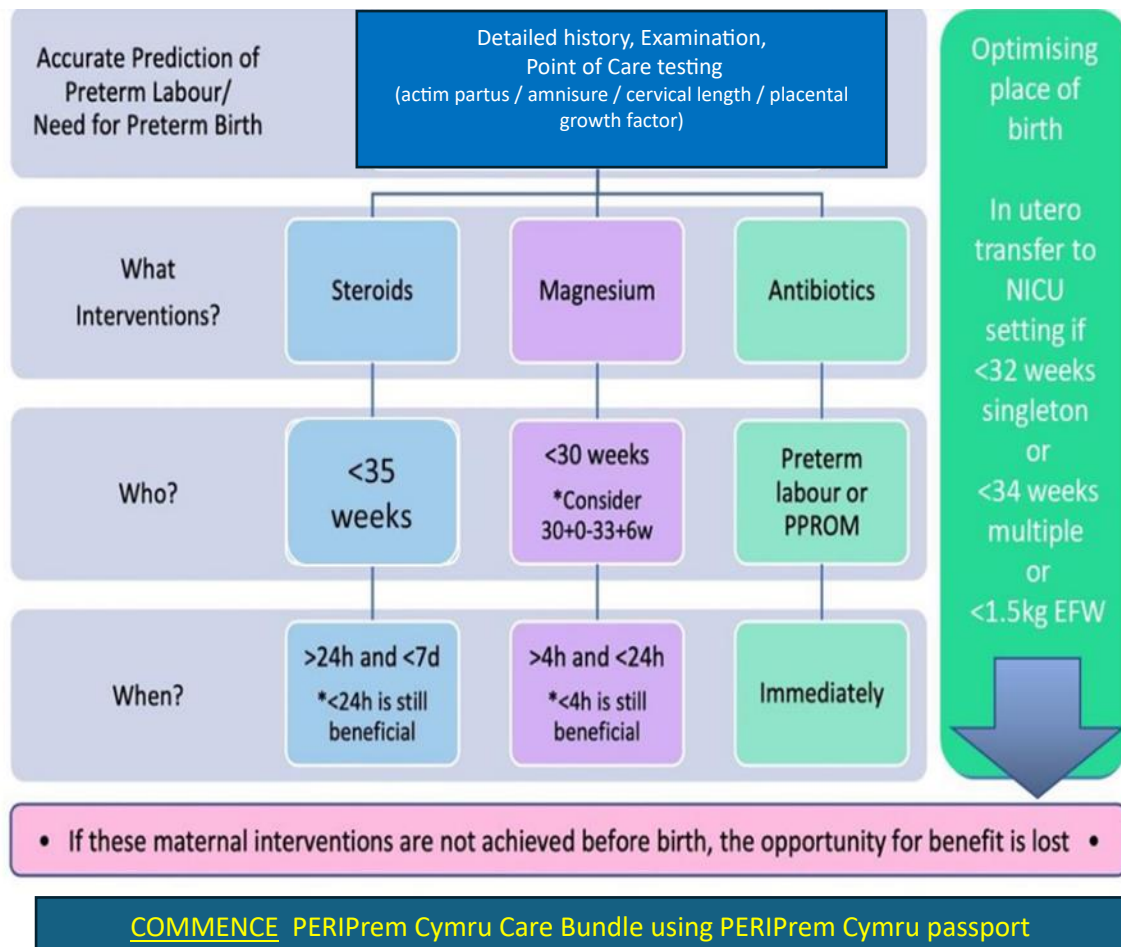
Accurate Prediction of Preterm Labour/ Need for Preterm Birth

Detailed history, Examination, Point of Care testing (actim partus / amnisure / cervical length / placental growth factor)

Optimising place of birth

In utero transfer to NICU setting if <32 weeks singleton or <34 weeks multiple or <1.5kg EFW

What Interventions?

Steroids

Magnesium

Antibiotics

Who?

<35 weeks

<30 weeks
*Consider 30+0-33+6w

Preterm labour or PPROM

When?

>24h and <7d
*<24h is still beneficial

>4h and <24h
*<4h is still beneficial

Immediately

• If these maternal interventions are not achieved before birth, the opportunity for benefit is lost •

COMMENCE PERIPrem Cymru Care Bundle using PERIPrem Cymru passport